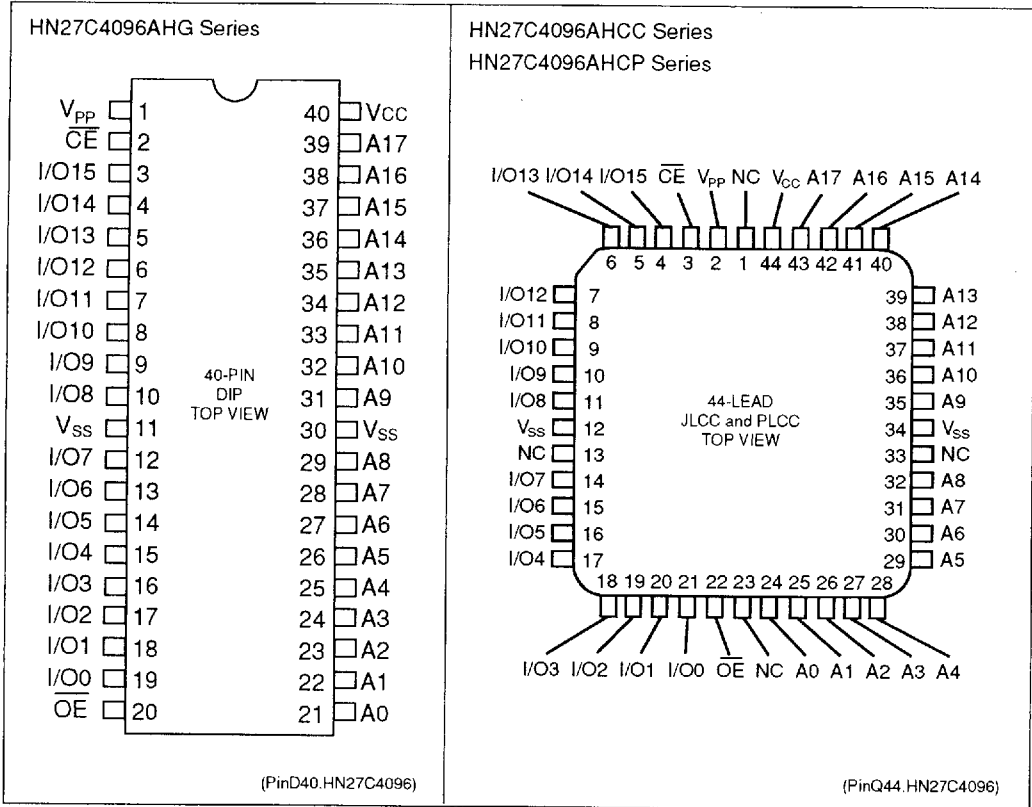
HN27C4096AHG Series

| | | | |
|---|---|---|---|
| $V_{PP}$ | 1 | 40 | Vcc |
| $\overline{CE}$ | 2 | 39 | A17 |
| I/O15 | 3 | 38 | A16 |
| I/O14 | 4 | 37 | A15 |
| I/O13 | 5 | 36 | A14 |
| I/O12 | 6 | 35 | A13 |
| I/O11 | 7 | 34 | A12 |
| I/O10 | 8 | 33 | A11 |
| I/O9 | 9 | 32 | A10 |
| I/O8 | 10 | 31 | A9 |
| $V_{SS}$ | 11 | 30 | $V_{SS}$ |
| I/O7 | 12 | 29 | A8 |
| I/O6 | 13 | 28 | A7 |
| I/O5 | 14 | 27 | A6 |
| I/O4 | 15 | 26 | A5 |
| I/O3 | 16 | 25 | A4 |
| I/O2 | 17 | 24 | A3 |
| I/O1 | 18 | 23 | A2 |
| I/O0 | 19 | 22 | A1 |
| $\overline{OE}$ | 20 | 21 | A0 |

40-PIN DIP TOP VIEW

(PinD40.HN27C4096)

HN27C4096AHCC Series
HN27C4096AHCP Series

I/O13 I/O14 I/O15 $\overline{CE}$ $V_{PP}$ NC $V_{CC}$ A17 A16 A15 A14

6 5 4 3 2 1 44 43 42 41 40

| | | | |
|---|---|---|---|
| I/O12 | 7 | 39 | A13 |
| I/O11 | 8 | 38 | A12 |
| I/O10 | 9 | 37 | A11 |
| I/O9 | 10 | 36 | A10 |
| I/O8 | 11 | 35 | A9 |
| $V_{SS}$ | 12 | 34 | $V_{SS}$ |
| NC | 13 | 33 | NC |
| I/O7 | 14 | 32 | A8 |
| I/O6 | 15 | 31 | A7 |
| I/O5 | 16 | 30 | A6 |
| I/O4 | 17 | 29 | A5 |

44-LEAD JLCC and PLCC TOP VIEW

18 19 20 21 22 23 24 25 26 27 28

I/O3 I/O2 I/O1 I/O0 $\overline{OE}$ NC A0 A1 A2 A3 A4

(PinQ44.HN27C4096)